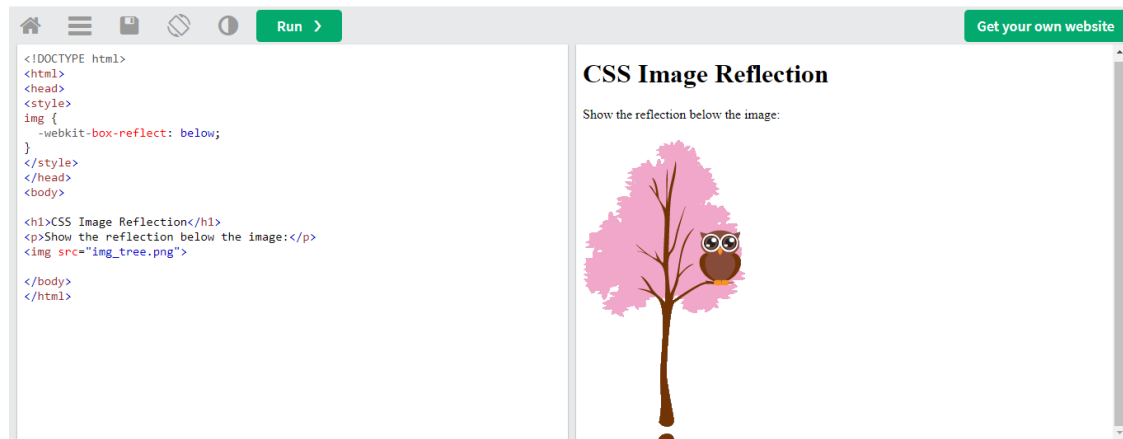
Run ❯

Get your own website

<!DOCTYPE html>
<html>
<head>
<style>
img {
  -webkit-box-reflect: below;
}
</style>
</head>
<body>

<h1>CSS Image Reflection</h1>
<p>Show the reflection below the image:</p>
<img src="img_tree.png">

</body>
</html>

CSS Image Reflection

Show the reflection below the image: